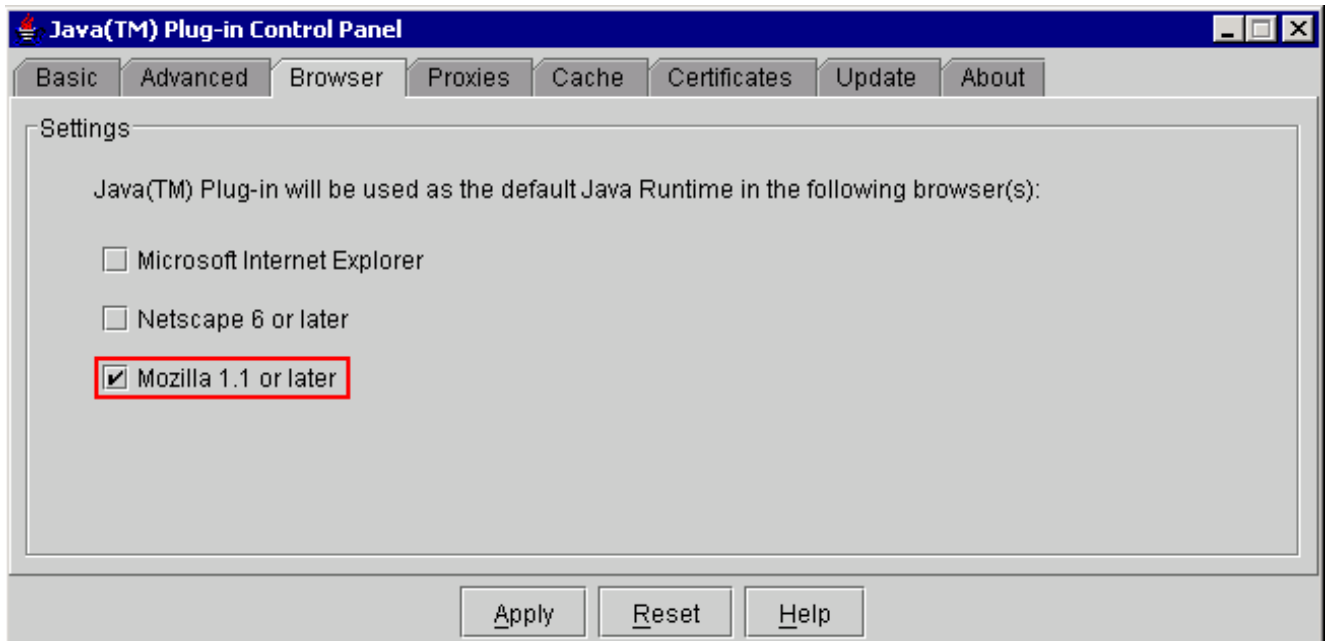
Java(TM) Plug-in Control Panel

Basic Advanced Browser Proxies Cache Certificates Update About

Settings

Java(TM) Plug-in will be used as the default Java Runtime in the following browser(s):

Microsoft Internet Explorer

Netscape 6 or later

Mozilla 1.1 or later

Apply Reset Help